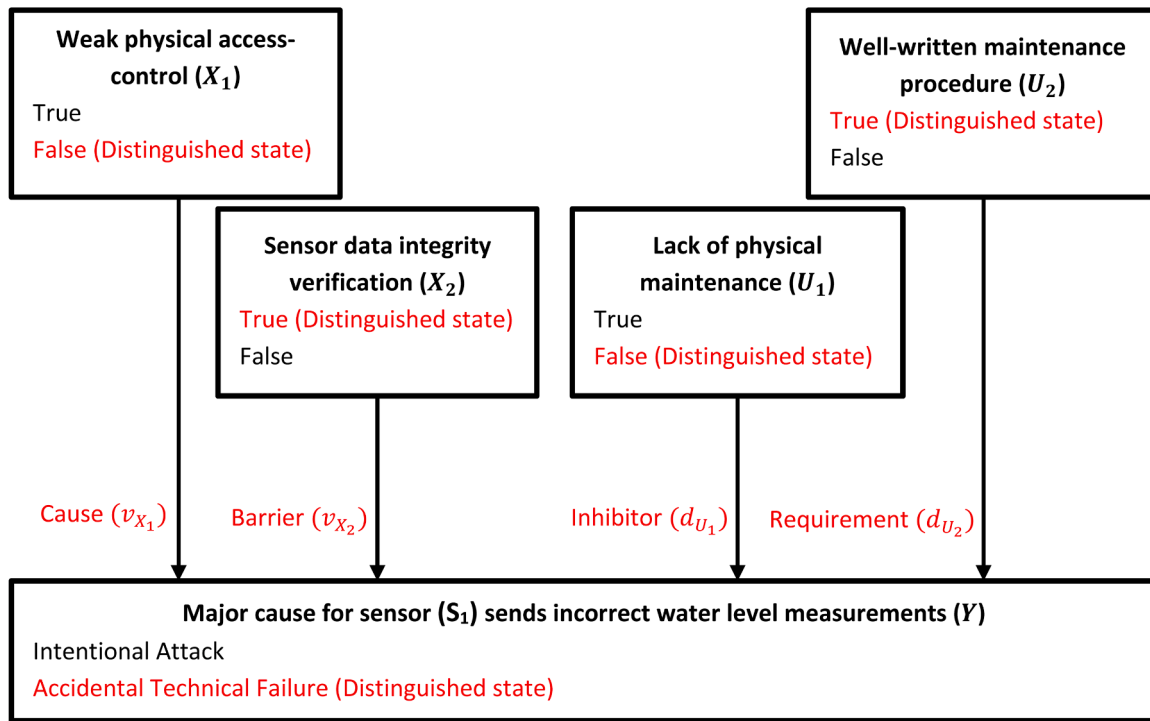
Weak physical access-control ($X_1$)
True
False (Distinguished state)

Well-written maintenance procedure ($U_2$)
True (Distinguished state)
False

Sensor data integrity verification ($X_2$)
True (Distinguished state)
False

Lack of physical maintenance ($U_1$)
True
False (Distinguished state)

Cause ($v_{X_1}$)

Barrier ($v_{X_2}$)

Inhibitor ($d_{U_1}$)

Requirement ($d_{U_2}$)

Major cause for sensor ($S_1$) sends incorrect water level measurements ($Y$)
Intentional Attack
Accidental Technical Failure (Distinguished state)